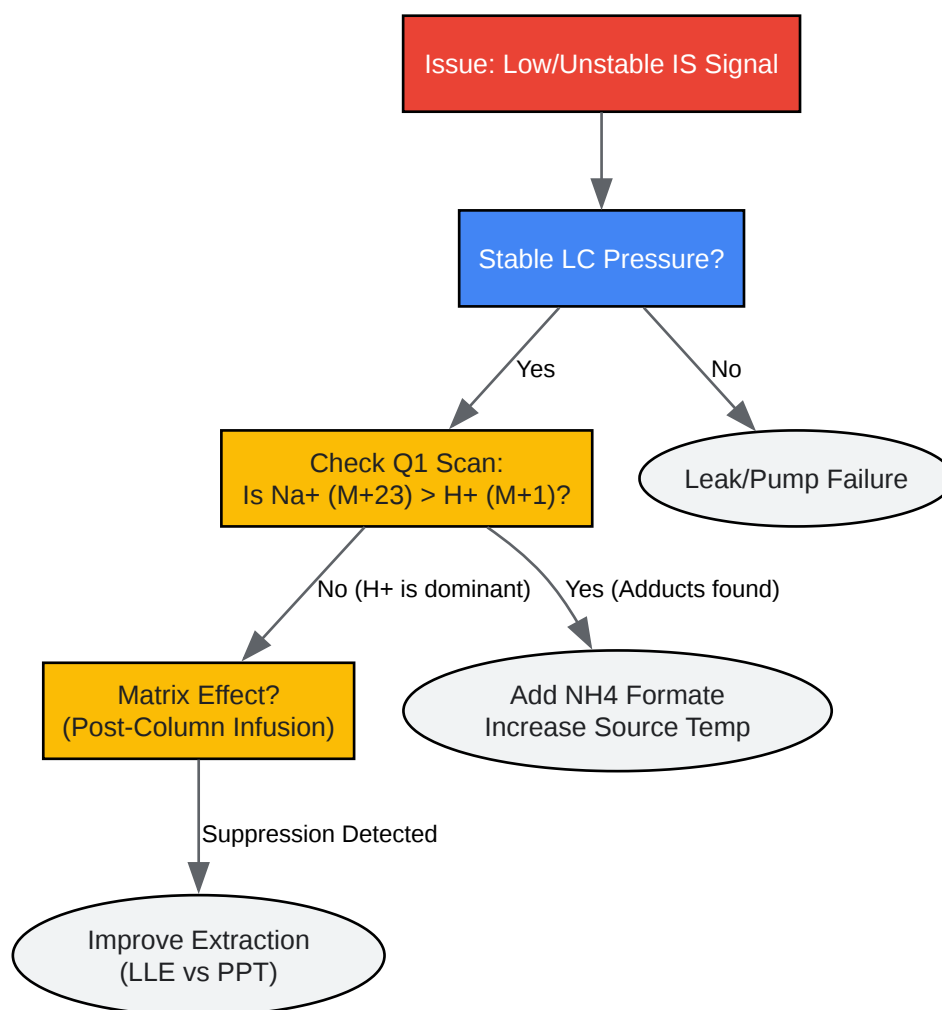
Issue: Low/Unstable IS Signal

Stable LC Pressure?

Yes

No

Check Q1 Scan:
Is Na+ (M+23) > H+ (M+1)?

Leak/Pump Failure

No (H+ is dominant)

Yes (Adducts found)

Matrix Effect?
(Post-Column Infusion)

Add NH4 Formate
Increase Source Temp

Suppression Detected

Improve Extraction
(LLE vs PPT)